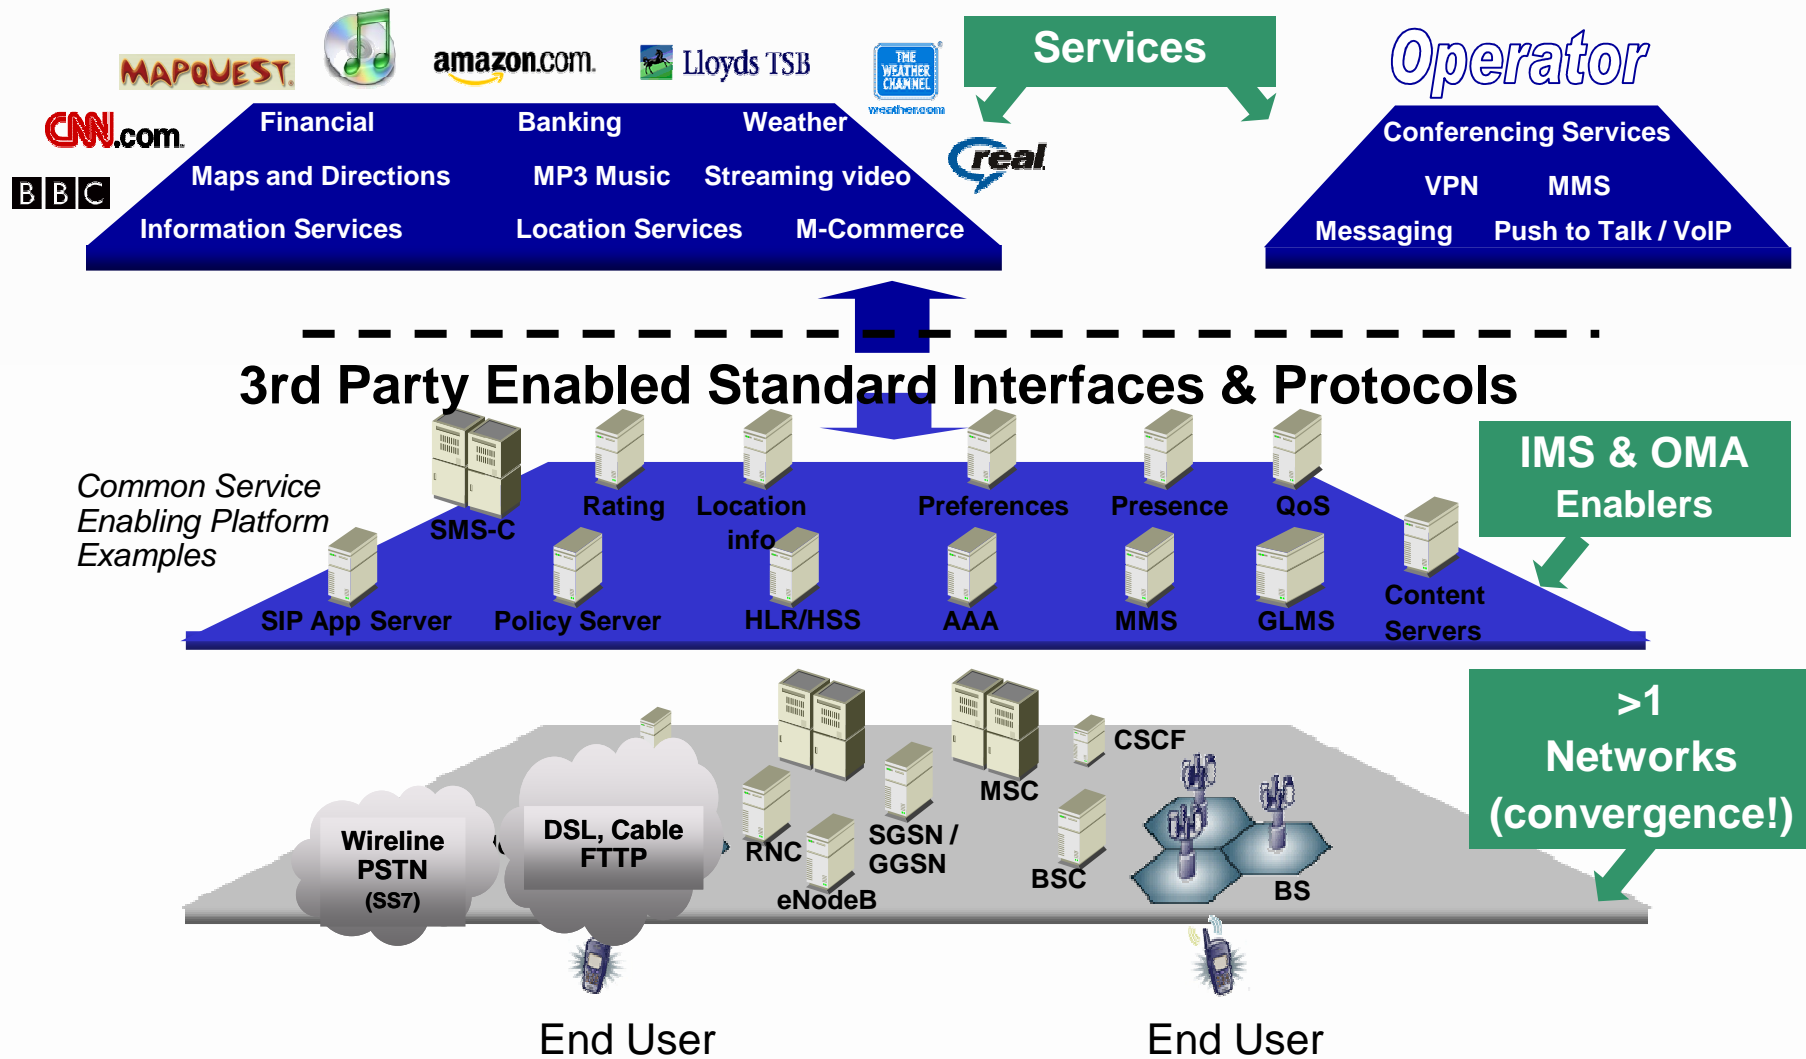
MAPQUEST

amazon.com

Lloyds TSB

THE WEATHER CHANNEL weather.com

Services

Operator

CNN.com

BBC

Financial

Banking

Weather

Maps and Directions

MP3 Music

Streaming video

Information Services

Location Services

M-Commerce

real

Conferencing Services

VPN

MMS

Messaging

Push to Talk / VoIP

3rd Party Enabled Standard Interfaces & Protocols

IMS & OMA Enablers

Common Service Enabling Platform Examples

SMS-C

Rating

Location info

Preferences

Presence

QoS

SIP App Server

Policy Server

HLR/HSS

AAA

MMS

GLMS

Content Servers

>1 Networks (convergence!)

CSCF

MSC

Wireline PSTN (SS7)

DSL, Cable FTTP

RNC

SGSN / GGSN

eNodeB

BSC

BS

End User

End User